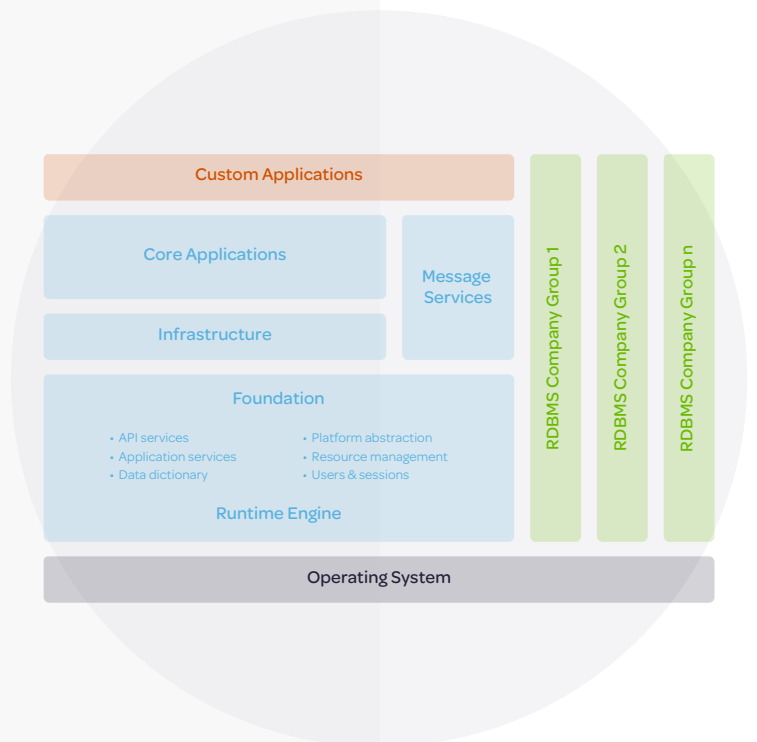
Custom Applications

Core Applications

Message Services

Infrastructure

Foundation

• API services
• Application services
• Data dictionary

• Platform abstraction
• Resource management
• Users & sessions

Runtime Engine

RDBMS Company Group 1

RDBMS Company Group 2

RDBMS Company Group n

Operating System